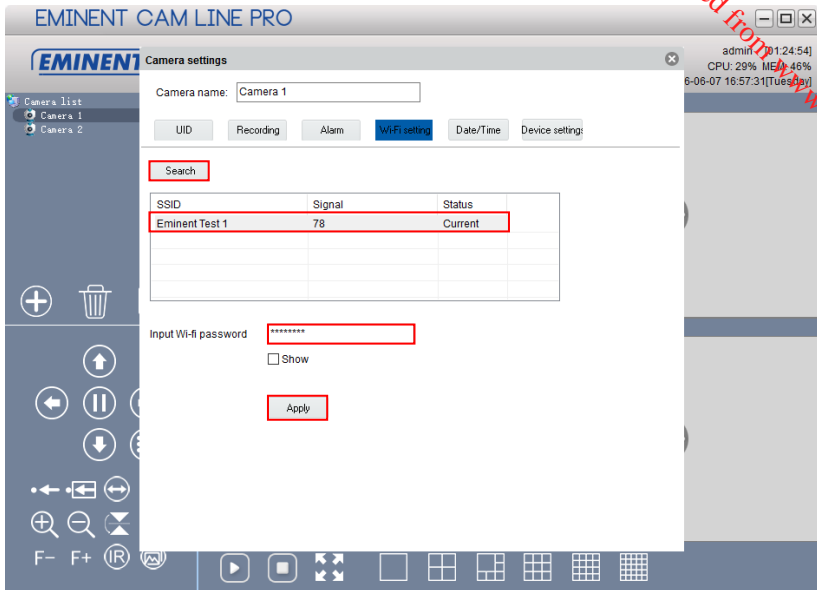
EMINENT CAM LINE PRO

EMINENT

admin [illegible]1:24:54]
CPU: 29% ME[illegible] 46%
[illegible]6-06-07 16:57:31[Tuesday]

Camera list
Camera 1
Camera 2

Camera settings

Camera name: Camera 1

UID
Recording
Alarm
Wi-Fi setting
Date/Time
Device settings

Search

| SSID | Signal | Status |
|---|---|---|
| Eminent Test 1 | 78 | Current |

Input Wi-fi password ********

Show

Apply

F− F+ IR

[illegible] from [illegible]